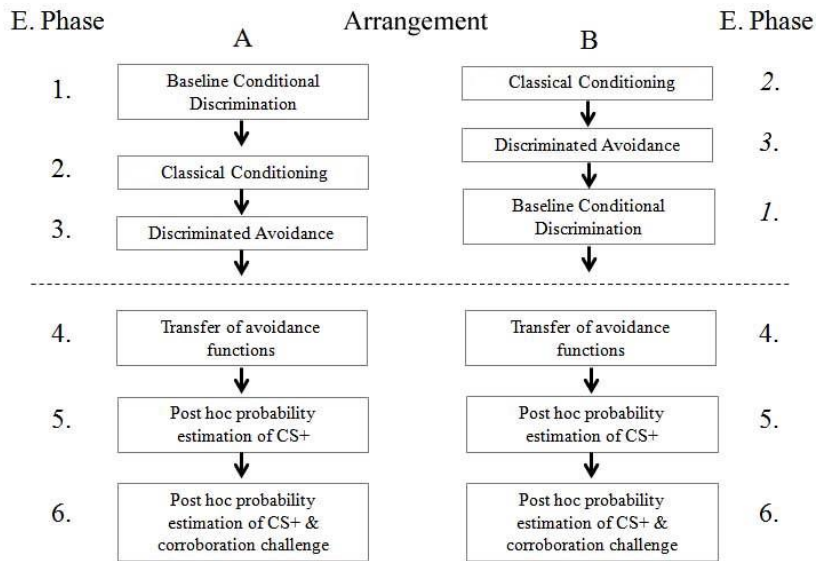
E. Phase

Arrangement

E. Phase

A

B

1. Baseline Conditional Discrimination

2. Classical Conditioning

3. Discriminated Avoidance

Classical Conditioning 2.

Discriminated Avoidance 3.

Baseline Conditional Discrimination 1.

4. Transfer of avoidance functions

5. Post hoc probability estimation of CS+

6. Post hoc probability estimation of CS+ & corroboration challenge

Transfer of avoidance functions 4.

Post hoc probability estimation of CS+ 5.

Post hoc probability estimation of CS+ & corroboration challenge 6.